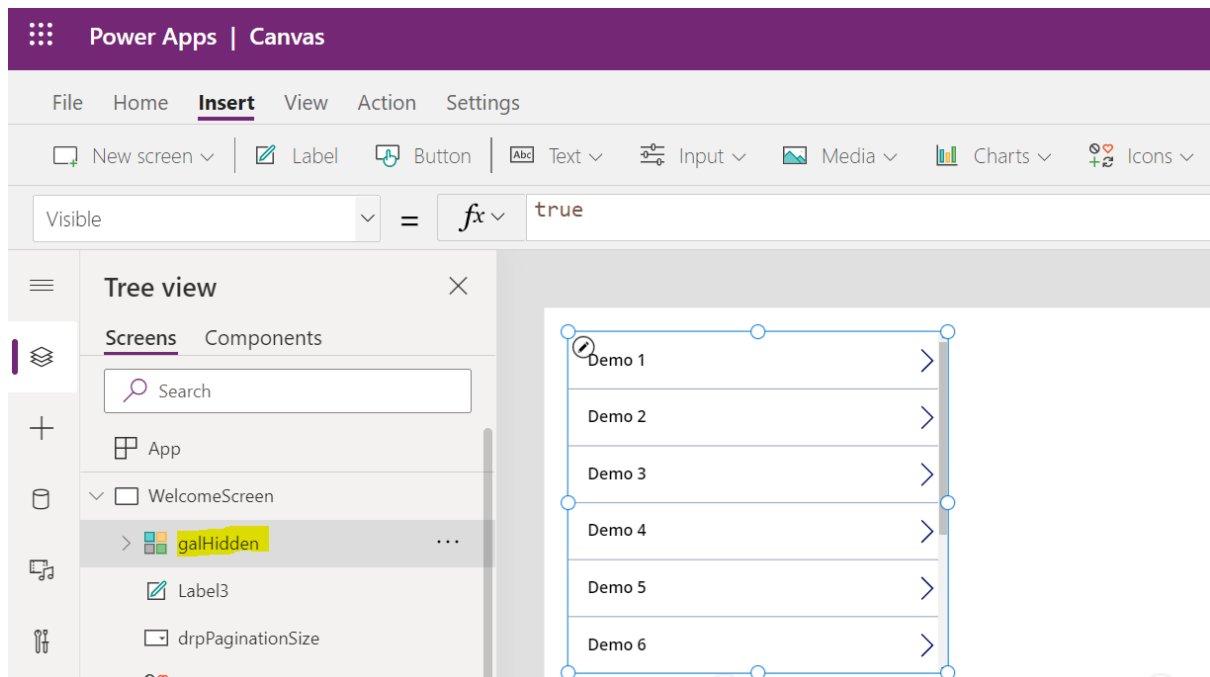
Power Apps | Canvas

File Home Insert View Action Settings

New screen Label Button Text Input Media Charts Icons

Visible = fx true

Tree view

Screens Components

Search

App

WelcomeScreen

galHidden ...

Label3

drpPaginationSize

Demo 1

Demo 2

Demo 3

Demo 4

Demo 5

Demo 6